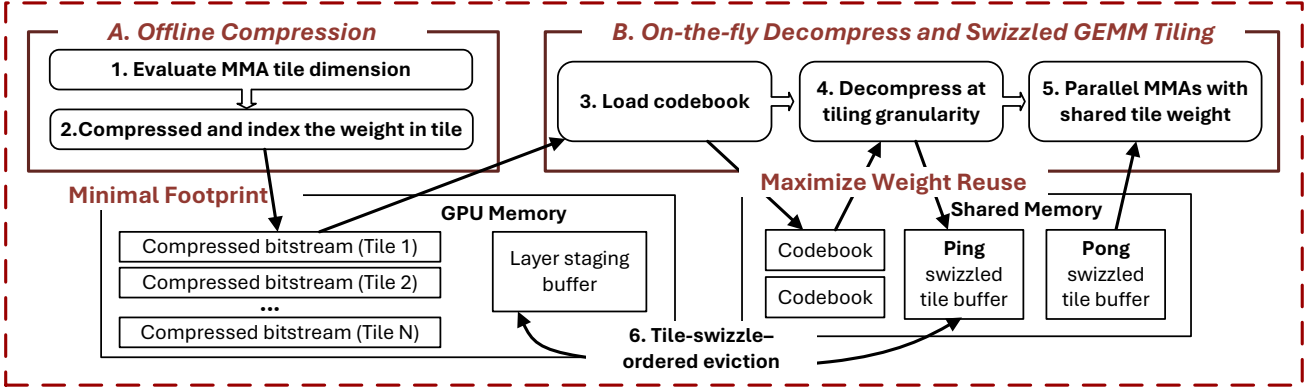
A. Offline Compression

1. Evaluate MMA tile dimension

2.Compressed and index the weight in tile

B. On-the-fly Decompress and Swizzled GEMM Tiling

3. Load codebook

4. Decompress at tiling granularity

5. Parallel MMAs with shared tile weight

Minimal Footprint

GPU Memory

Compressed bitstream (Tile 1)

Compressed bitstream (Tile 2)

...

Compressed bitstream (Tile N)

Layer staging buffer

Maximize Weight Reuse

Shared Memory

Codebook

Codebook

Ping swizzled tile buffer

Pong swizzled tile buffer

6. Tile-swizzle-ordered eviction